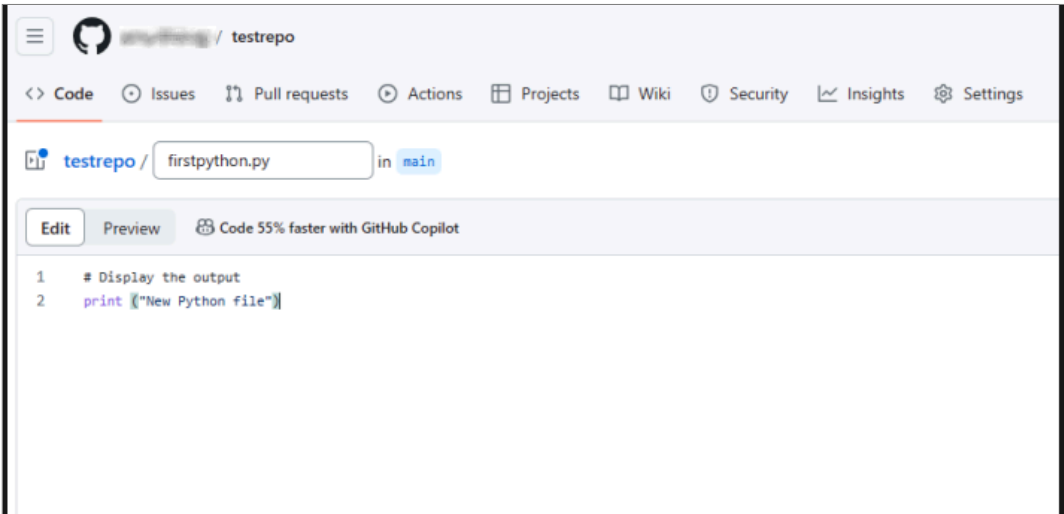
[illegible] / testrepo

<> Code  Issues  Pull requests  Actions  Projects  Wiki  Security  Insights  Settings

testrepo / firstpython.py in main

Edit  Preview  Code 55% faster with GitHub Copilot

1 # Display the output
2 print ("New Python file")